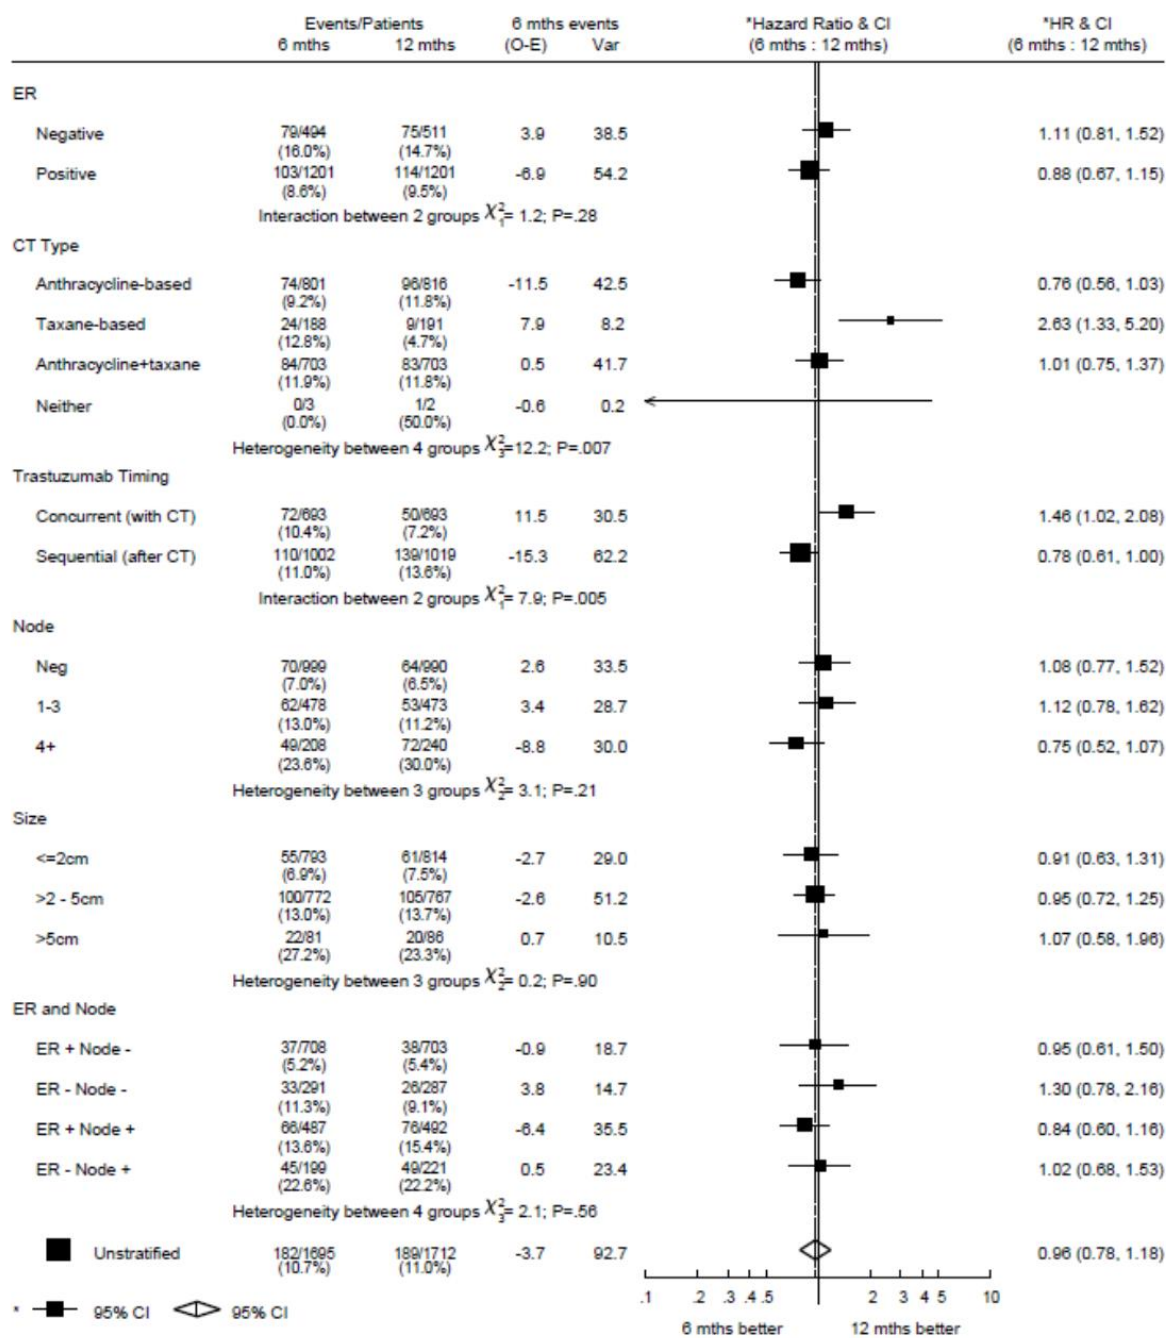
| | Events/Patients 6 mths | Events/Patients 12 mths | 6 mths events (O-E) | 6 mths events Var | *Hazard Ratio & CI (6 mths : 12 mths) | *HR & CI (6 mths : 12 mths) |
|---|---|---|---|---|---|---|
| ER | | | | | | |
| Negative | 79/494 (16.0%) | 75/511 (14.7%) | 3.9 | 38.5 | | 1.11 (0.81, 1.52) |
| Positive | 103/1201 (8.6%) | 114/1201 (9.5%) | -6.9 | 54.2 | | 0.88 (0.67, 1.15) |
| | Interaction between 2 groups $\chi^2_1$= 1.2; P=.28 | | | | | |
| CT Type | | | | | | |
| Anthracycline-based | 74/801 (9.2%) | 96/816 (11.8%) | -11.5 | 42.5 | | 0.76 (0.56, 1.03) |
| Taxane-based | 24/188 (12.8%) | 9/191 (4.7%) | 7.9 | 8.2 | | 2.63 (1.33, 5.20) |
| Anthracycline+taxane | 84/703 (11.9%) | 83/703 (11.8%) | 0.5 | 41.7 | | 1.01 (0.75, 1.37) |
| Neither | 0/3 (0.0%) | 1/2 (50.0%) | -0.6 | 0.2 | | |
| | Heterogeneity between 4 groups $\chi^2_3$=12.2; P=.007 | | | | | |
| Trastuzumab Timing | | | | | | |
| Concurrent (with CT) | 72/693 (10.4%) | 50/693 (7.2%) | 11.5 | 30.5 | | 1.46 (1.02, 2.08) |
| Sequential (after CT) | 110/1002 (11.0%) | 139/1019 (13.6%) | -15.3 | 62.2 | | 0.78 (0.61, 1.00) |
| | Interaction between 2 groups $\chi^2_1$= 7.9; P=.005 | | | | | |
| Node | | | | | | |
| Neg | 70/999 (7.0%) | 64/990 (6.5%) | 2.6 | 33.5 | | 1.08 (0.77, 1.52) |
| 1-3 | 62/478 (13.0%) | 53/473 (11.2%) | 3.4 | 28.7 | | 1.12 (0.78, 1.62) |
| 4+ | 49/208 (23.6%) | 72/240 (30.0%) | -8.8 | 30.0 | | 0.75 (0.52, 1.07) |
| | Heterogeneity between 3 groups $\chi^2_2$= 3.1; P=.21 | | | | | |
| Size | | | | | | |
| <=2cm | 55/793 (6.9%) | 61/814 (7.5%) | -2.7 | 29.0 | | 0.91 (0.63, 1.31) |
| >2 - 5cm | 100/772 (13.0%) | 105/767 (13.7%) | -2.6 | 51.2 | | 0.95 (0.72, 1.25) |
| >5cm | 22/81 (27.2%) | 20/86 (23.3%) | 0.7 | 10.5 | | 1.07 (0.58, 1.96) |
| | Heterogeneity between 3 groups $\chi^2_2$= 0.2; P=.90 | | | | | |
| ER and Node | | | | | | |
| ER + Node - | 37/708 (5.2%) | 38/703 (5.4%) | -0.9 | 18.7 | | 0.95 (0.61, 1.50) |
| ER - Node - | 33/291 (11.3%) | 26/287 (9.1%) | 3.8 | 14.7 | | 1.30 (0.78, 2.16) |
| ER + Node + | 66/487 (13.6%) | 76/492 (15.4%) | -6.4 | 35.5 | | 0.84 (0.60, 1.16) |
| ER - Node + | 45/199 (22.6%) | 49/221 (22.2%) | 0.5 | 23.4 | | 1.02 (0.68, 1.53) |
| | Heterogeneity between 4 groups $\chi^2_3$= 2.1; P=.56 | | | | | |
| Unstratified | 182/1695 (10.7%) | 189/1712 (11.0%) | -3.7 | 92.7 | | 0.96 (0.78, 1.18) |

.1 .2 .3 .4 .5 1 2 3 4 5 10

6 mths better 12 mths better

* 95% CI 95% CI